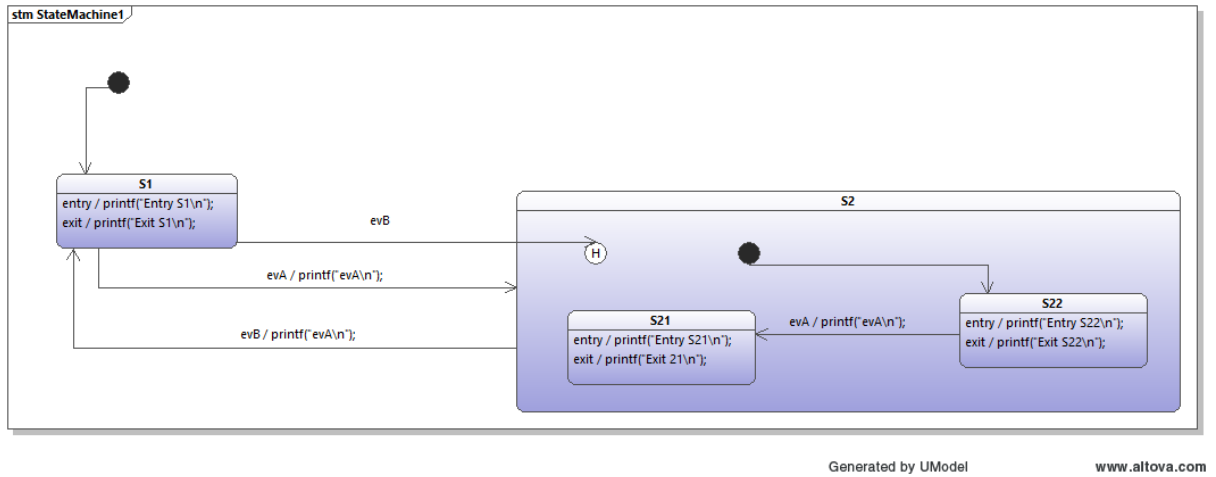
stm StateMachine1

S1
entry / printf("Entry S1\n");
exit / printf("Exit S1\n");

evB

evA / printf("evA\n");

evB / printf("evA\n");

S2

H

S22
entry / printf("Entry S22\n");
exit / printf("Exit S22\n");

evA / printf("evA\n");

S21
entry / printf("Entry S21\n");
exit / printf("Exit 21\n");

Generated by UModel

www.altova.com